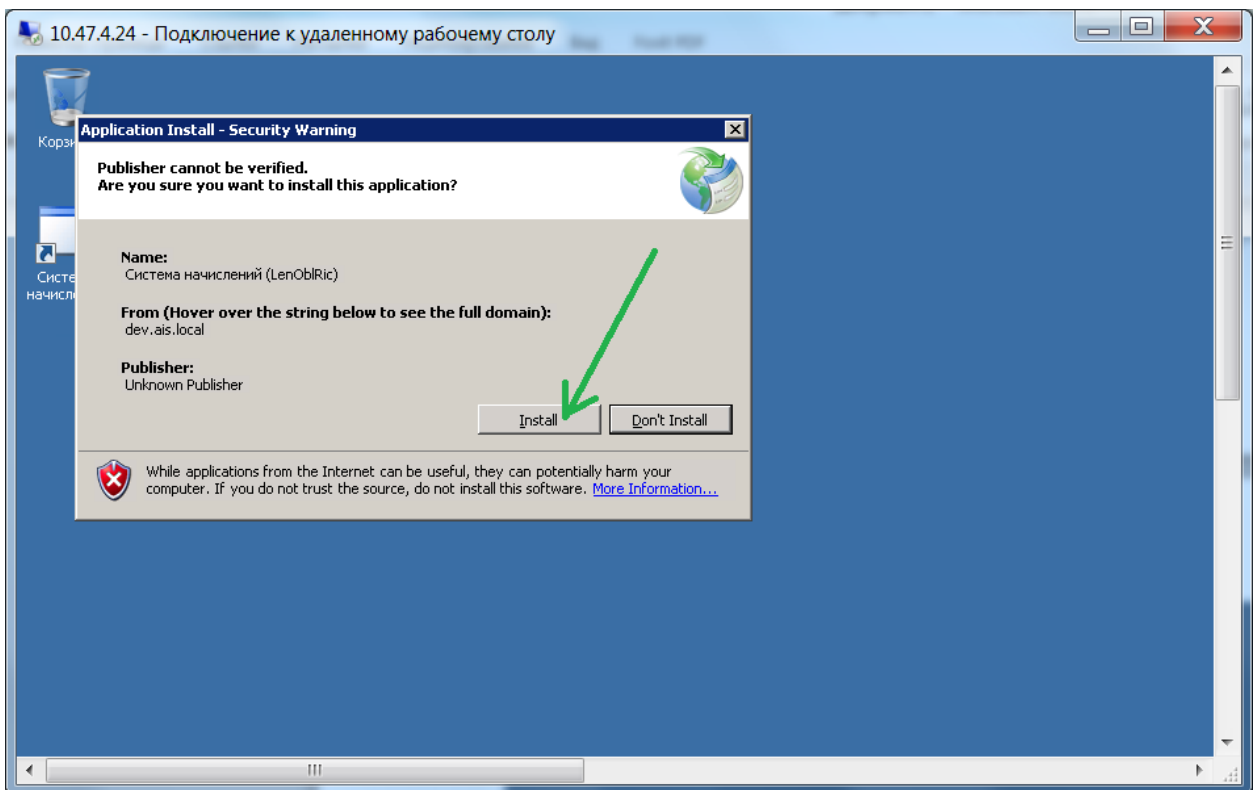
10.47.4.24 - Подключение к удаленному рабочему столу

Корзи

Систе
начисл

Application Install - Security Warning

Publisher cannot be verified.
Are you sure you want to install this application?

Name:
Система начислений (LenOblRic)

From (Hover over the string below to see the full domain):
dev.ais.local

Publisher:
Unknown Publisher

Install

Don't Install

While applications from the Internet can be useful, they can potentially harm your computer. If you do not trust the source, do not install this software. More Information...